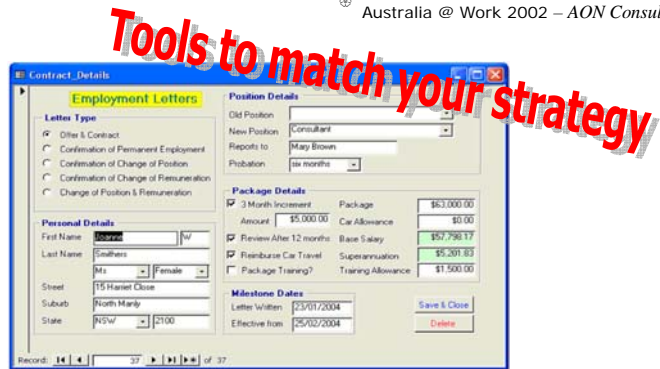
Australia @ Work 2002 – AON Consul

Tools to match your strategy

Contract_Details

Employment Letters

Letter Type
Offer & Contract
Confirmation of Permanent Employment
Confirmation of Change of Position
Confirmation of Change of Remuneration
Change of Position & Remuneration

Personal Details
First Name Joanne W
Last Name Smithers
Ms Female
Street 15 Harriet Close
Suburb North Manly
State NSW 2100

Position Details
Old Position
New Position Consultant
Reports to Mary Brown
Probation six months

Package Details
3 Month Increment
Amount $5,000.00
Review After 12 months
Reimburse Car Travel
Package Training?
Package $63,000.00
Car Allowance $0.00
Base Salary $57,798.17
Superannuation $5,201.83
Training Allowance $1,500.00

Milestone Dates
Letter Written 23/01/2004
Effective from 25/02/2004

Save & Close
Delete

Record: 37 of 37